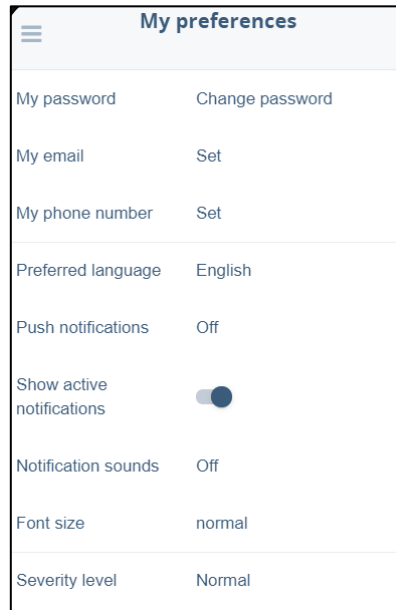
My preferences

| | |
|---|---|
| My password | Change password |
| My email | Set |
| My phone number | Set |
| Preferred language | English |
| Push notifications | Off |
| Show active notifications | |
| Notification sounds | Off |
| Font size | normal |
| Severity level | Normal |